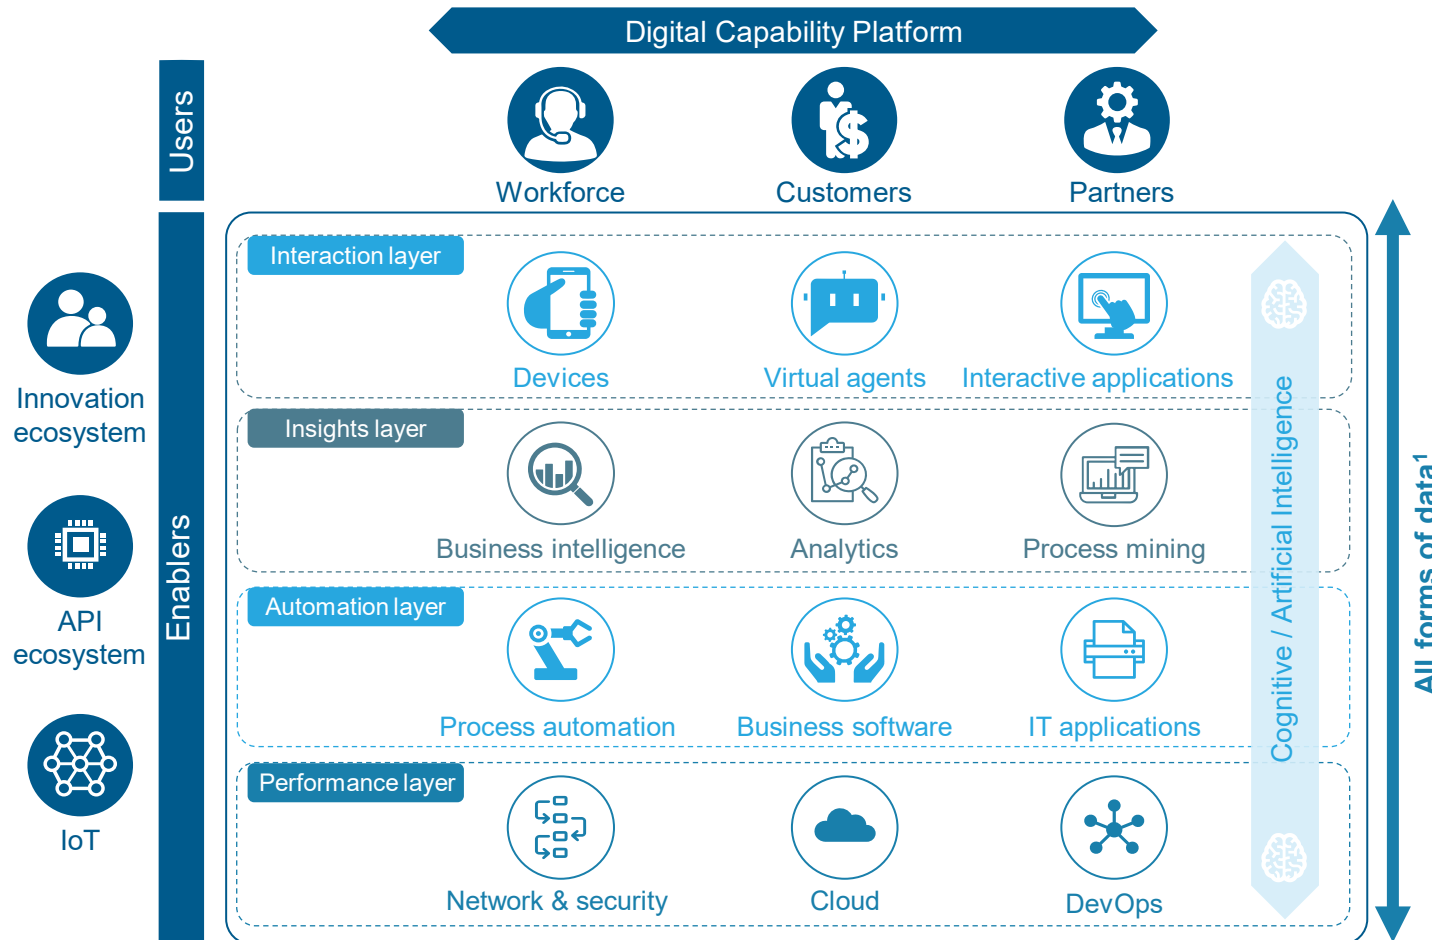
Digital Capability Platform

Users

Workforce

Customers

Partners

Innovation ecosystem

API ecosystem

IoT

Enablers

Interaction layer

Devices

Virtual agents

Interactive applications

Insights layer

Business intelligence

Analytics

Process mining

Automation layer

Process automation

Business software

IT applications

Performance layer

Network & security

Cloud

DevOps

Cognitive / Artificial Intelligence

All forms of data$^1$